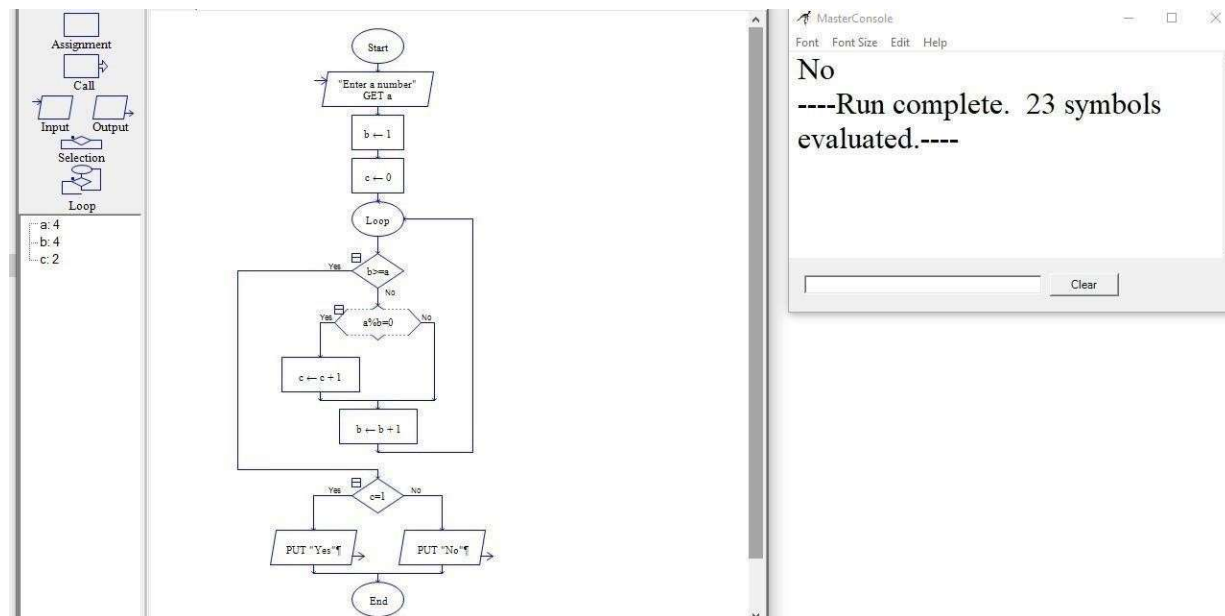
Assignment
Call
Input Output
Selection
Loop

a: 4
b: 4
c: 2

Start
"Enter a number"
GET a
$b \leftarrow 1$
$c \leftarrow 0$
Loop
Yes
b>=a
No
Yes
a%b=0
No
$c \leftarrow c + 1$
$b \leftarrow b + 1$
Yes
c=1
No
PUT "Yes"¶
PUT "No"¶
End

MasterConsole
Font Font Size Edit Help
No
----Run complete. 23 symbols evaluated.----
Clear